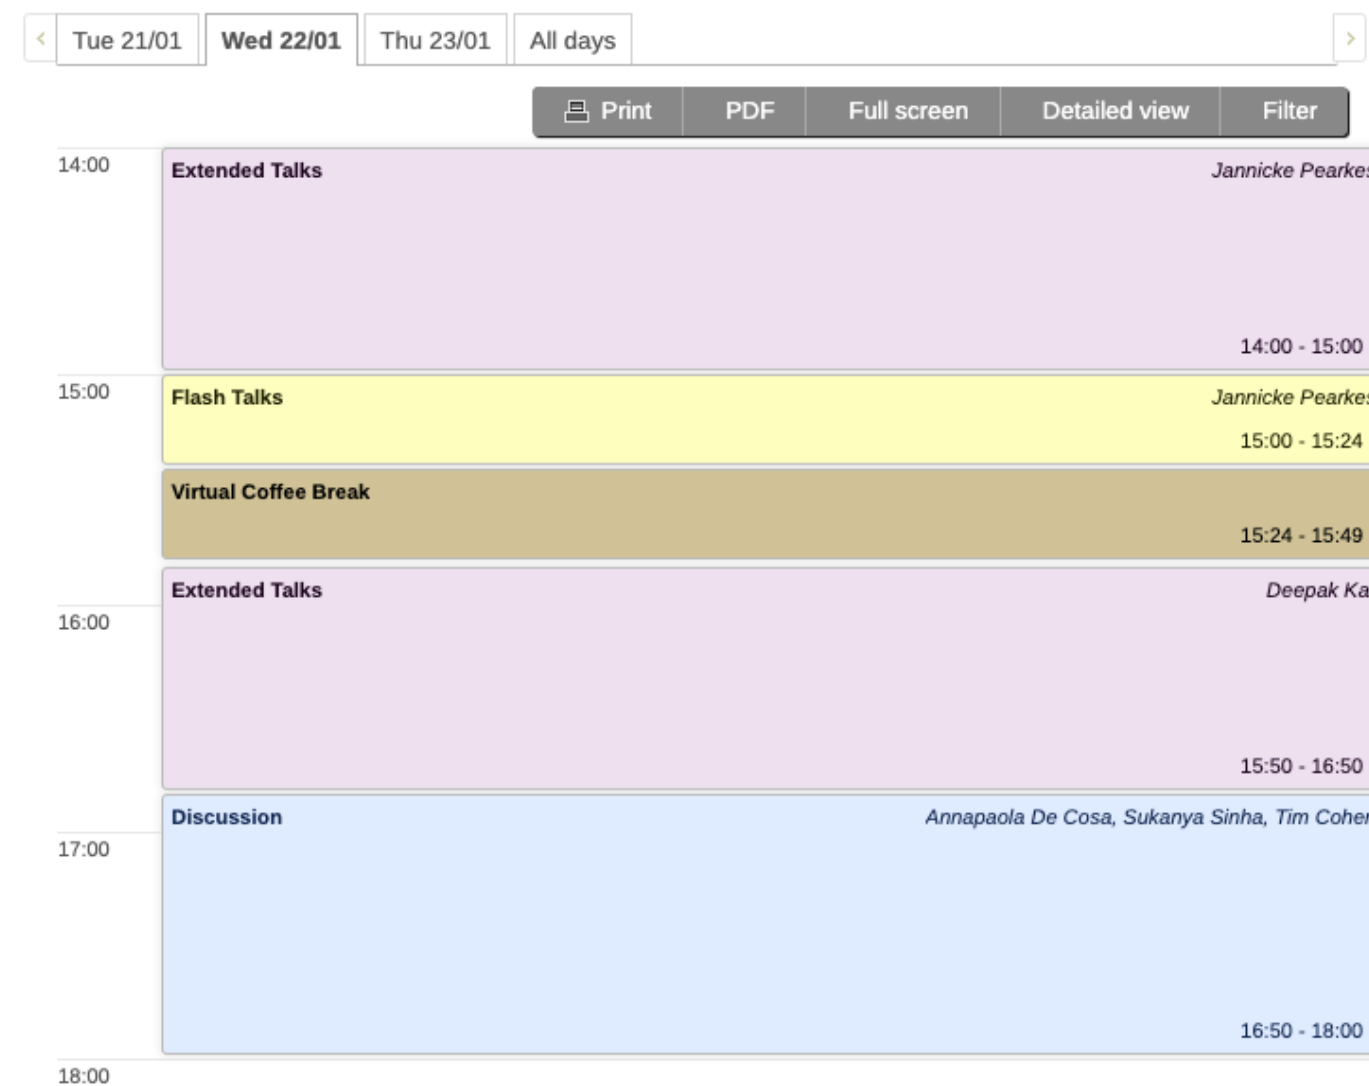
‹ Tue 21/01 Wed 22/01 Thu 23/01 All days ›

Print PDF Full screen Detailed view Filter

14:00

Extended Talks
Jannicke Pearke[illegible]
14:00 - 15:00

15:00

Flash Talks
Jannicke Pearke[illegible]
15:00 - 15:24

Virtual Coffee Break
15:24 - 15:49

Extended Talks
Deepak Ka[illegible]

16:00

15:50 - 16:50

Discussion
Annapaola De Cosa, Sukanya Sinha, Tim Cohe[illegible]

17:00

16:50 - 18:00

18:00